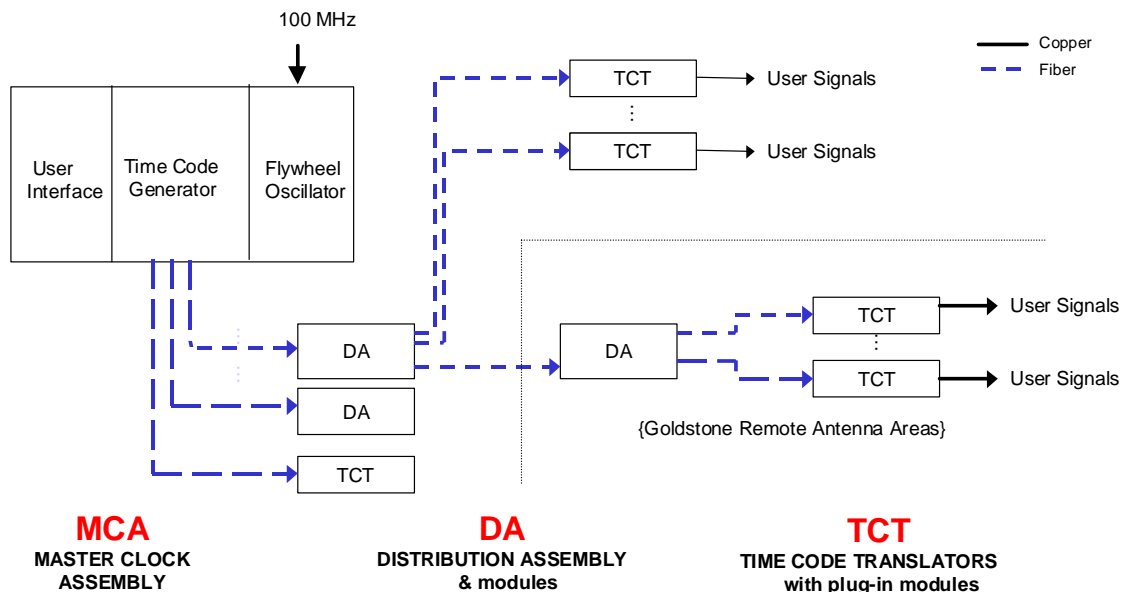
100 MHz

Copper
Fiber

User Interface

Time Code Generator

Flywheel Oscillator

TCT
User Signals
TCT
User Signals

DA
DA
TCT

DA
TCT
User Signals
TCT
User Signals

{Goldstone Remote Antenna Areas}

MCA
MASTER CLOCK ASSEMBLY

DA
DISTRIBUTION ASSEMBLY & modules

TCT
TIME CODE TRANSLATORS with plug-in modules